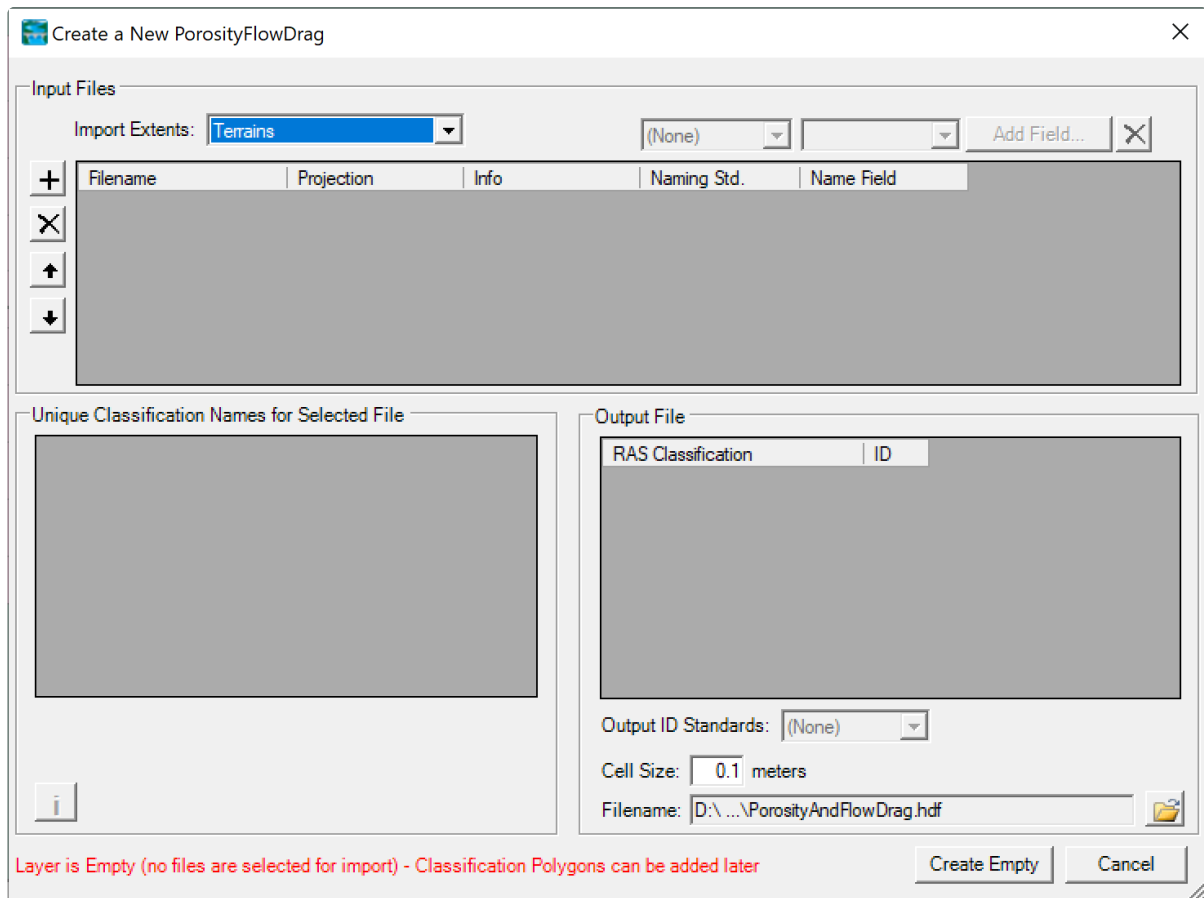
Create a New PorosityFlowDrag

Input Files

Import Extents: Terrains

(None)

Add Field...

| Filename | Projection | Info | Naming Std. | Name Field |
|---|---|---|---|---|

Unique Classification Names for Selected File

Output File

| RAS Classification | ID |
|---|---|

Output ID Standards: (None)

Cell Size: 0.1 meters

Filename: D:\ ...\PorosityAndFlowDrag.hdf

i

Layer is Empty (no files are selected for import) - Classification Polygons can be added later

Create Empty

Cancel